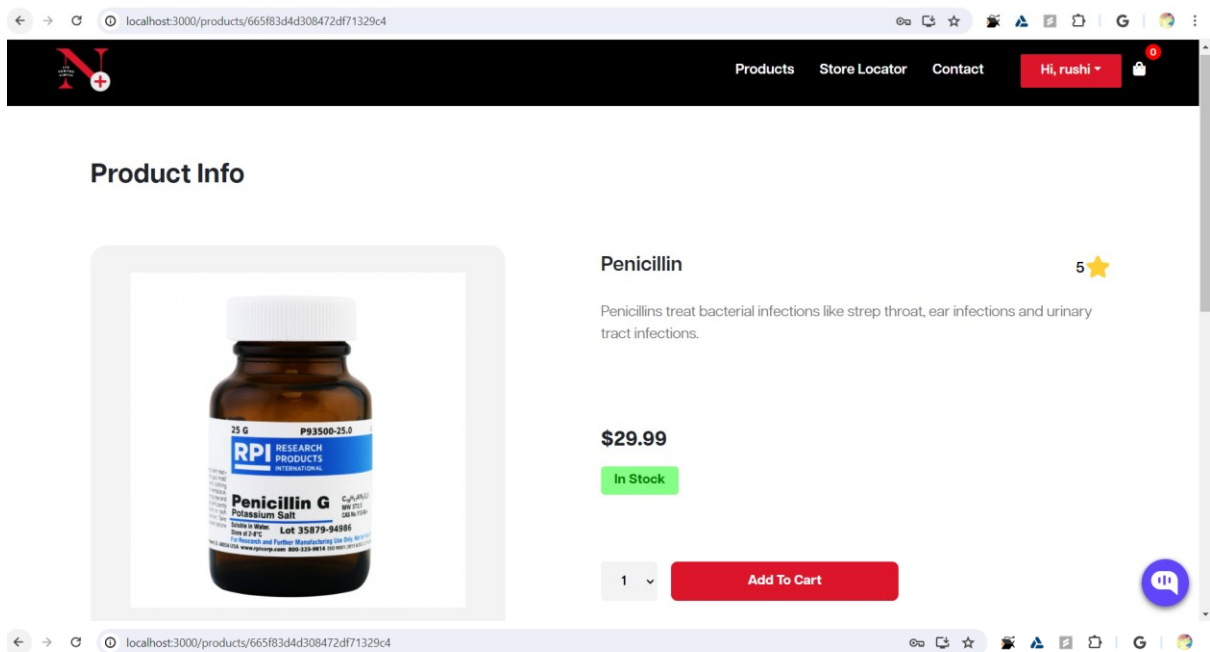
localhost:3000/products/665f83d4d308472df71329c4

Products Store Locator Contact Hi, rushi 0

Product Info

25 G P93500-25.0
RPI RESEARCH PRODUCTS INTERNATIONAL
Penicillin G
Potassium Salt
Lot 35879-94986

Penicillin 5

Penicillins treat bacterial infections like strep throat, ear infections and urinary tract infections.

$29.99

In Stock

1

Add To Cart

localhost:3000/products/665f83d4d308472df71329c4